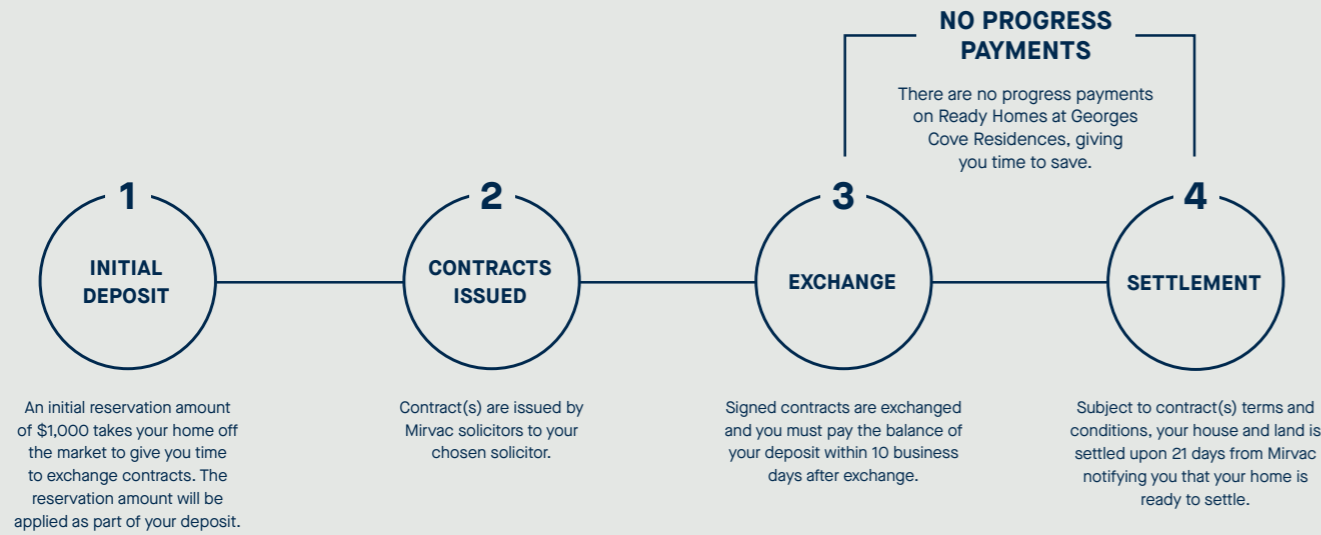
NO PROGRESS PAYMENTS

There are no progress payments on Ready Homes at Georges Cove Residences, giving you time to save.

1

INITIAL DEPOSIT

2

CONTRACTS ISSUED

3

EXCHANGE

4

SETTLEMENT

An initial reservation amount of $1,000 takes your home off the market to give you time to exchange contracts. The reservation amount will be applied as part of your deposit.

Contract(s) are issued by Mirvac solicitors to your chosen solicitor.

Signed contracts are exchanged and you must pay the balance of your deposit within 10 business days after exchange.

Subject to contract(s) terms and conditions, your house and land is settled upon 21 days from Mirvac notifying you that your home is ready to settle.